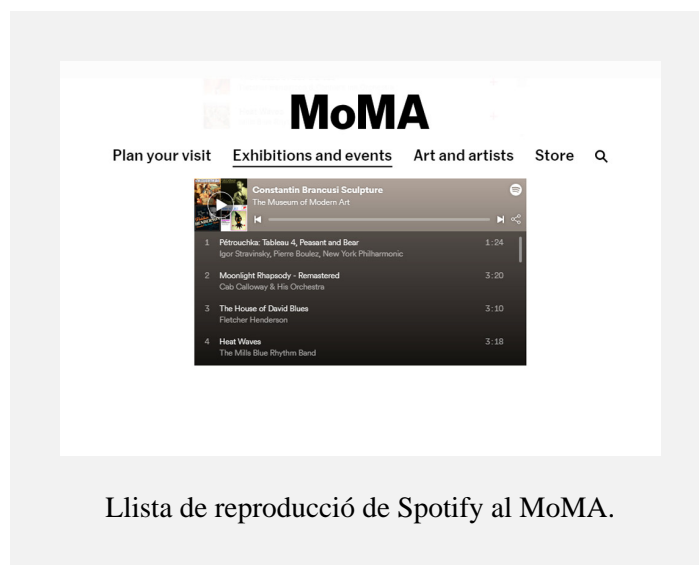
MoMA

Plan your visit Exhibitions and events Art and artists Store

Constantin Brancusi Sculpture
The Museum of Modern Art

1 Pétrouchka: Tableau 4, Peasant and Bear 1:24
Igor Stravinsky, Pierre Boulez, New York Philharmonic

2 Moonlight Rhapsody - Remastered 3:20
Cab Calloway & His Orchestra

3 The House of David Blues 3:10
Fletcher Henderson

4 Heat Waves 3:18
The Mills Blue Rhythm Band

Llista de reproducció de Spotify al MoMA.